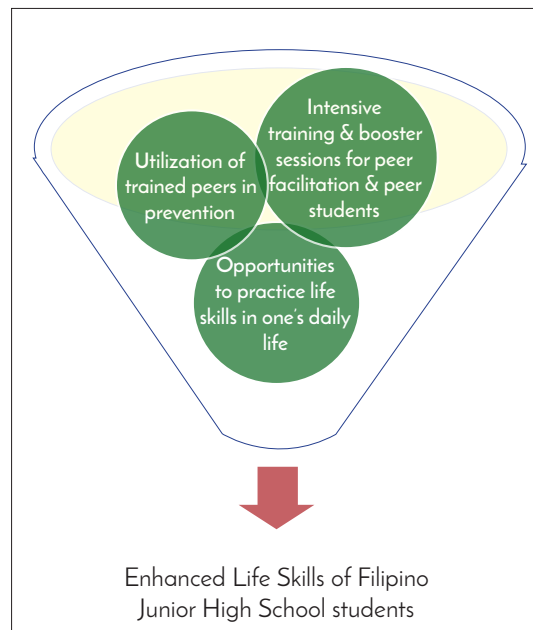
Utilization of trained peers in prevention

Intensive training & booster sessions for peer facilitation & peer students

Opportunities to practice life skills in one's daily life

Enhanced Life Skills of Filipino Junior High School students